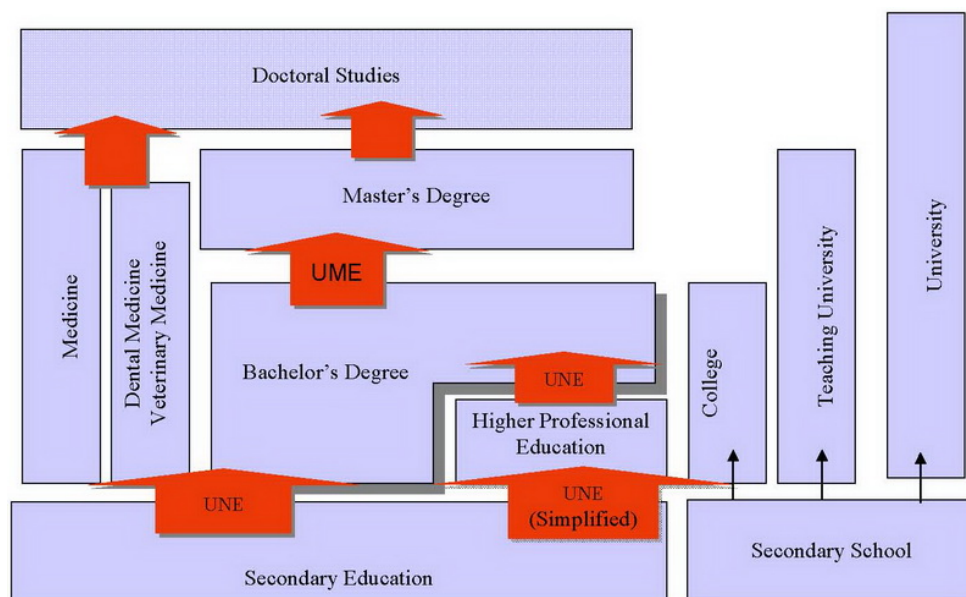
Doctoral Studies

Medicine

Dental Medicine
Veterinary Medicine

Master's Degree

UME

Bachelor's Degree

UNE

Higher Professional Education

College

Teaching University

University

UNE

UNE
(Simplified)

Secondary Education

Secondary School